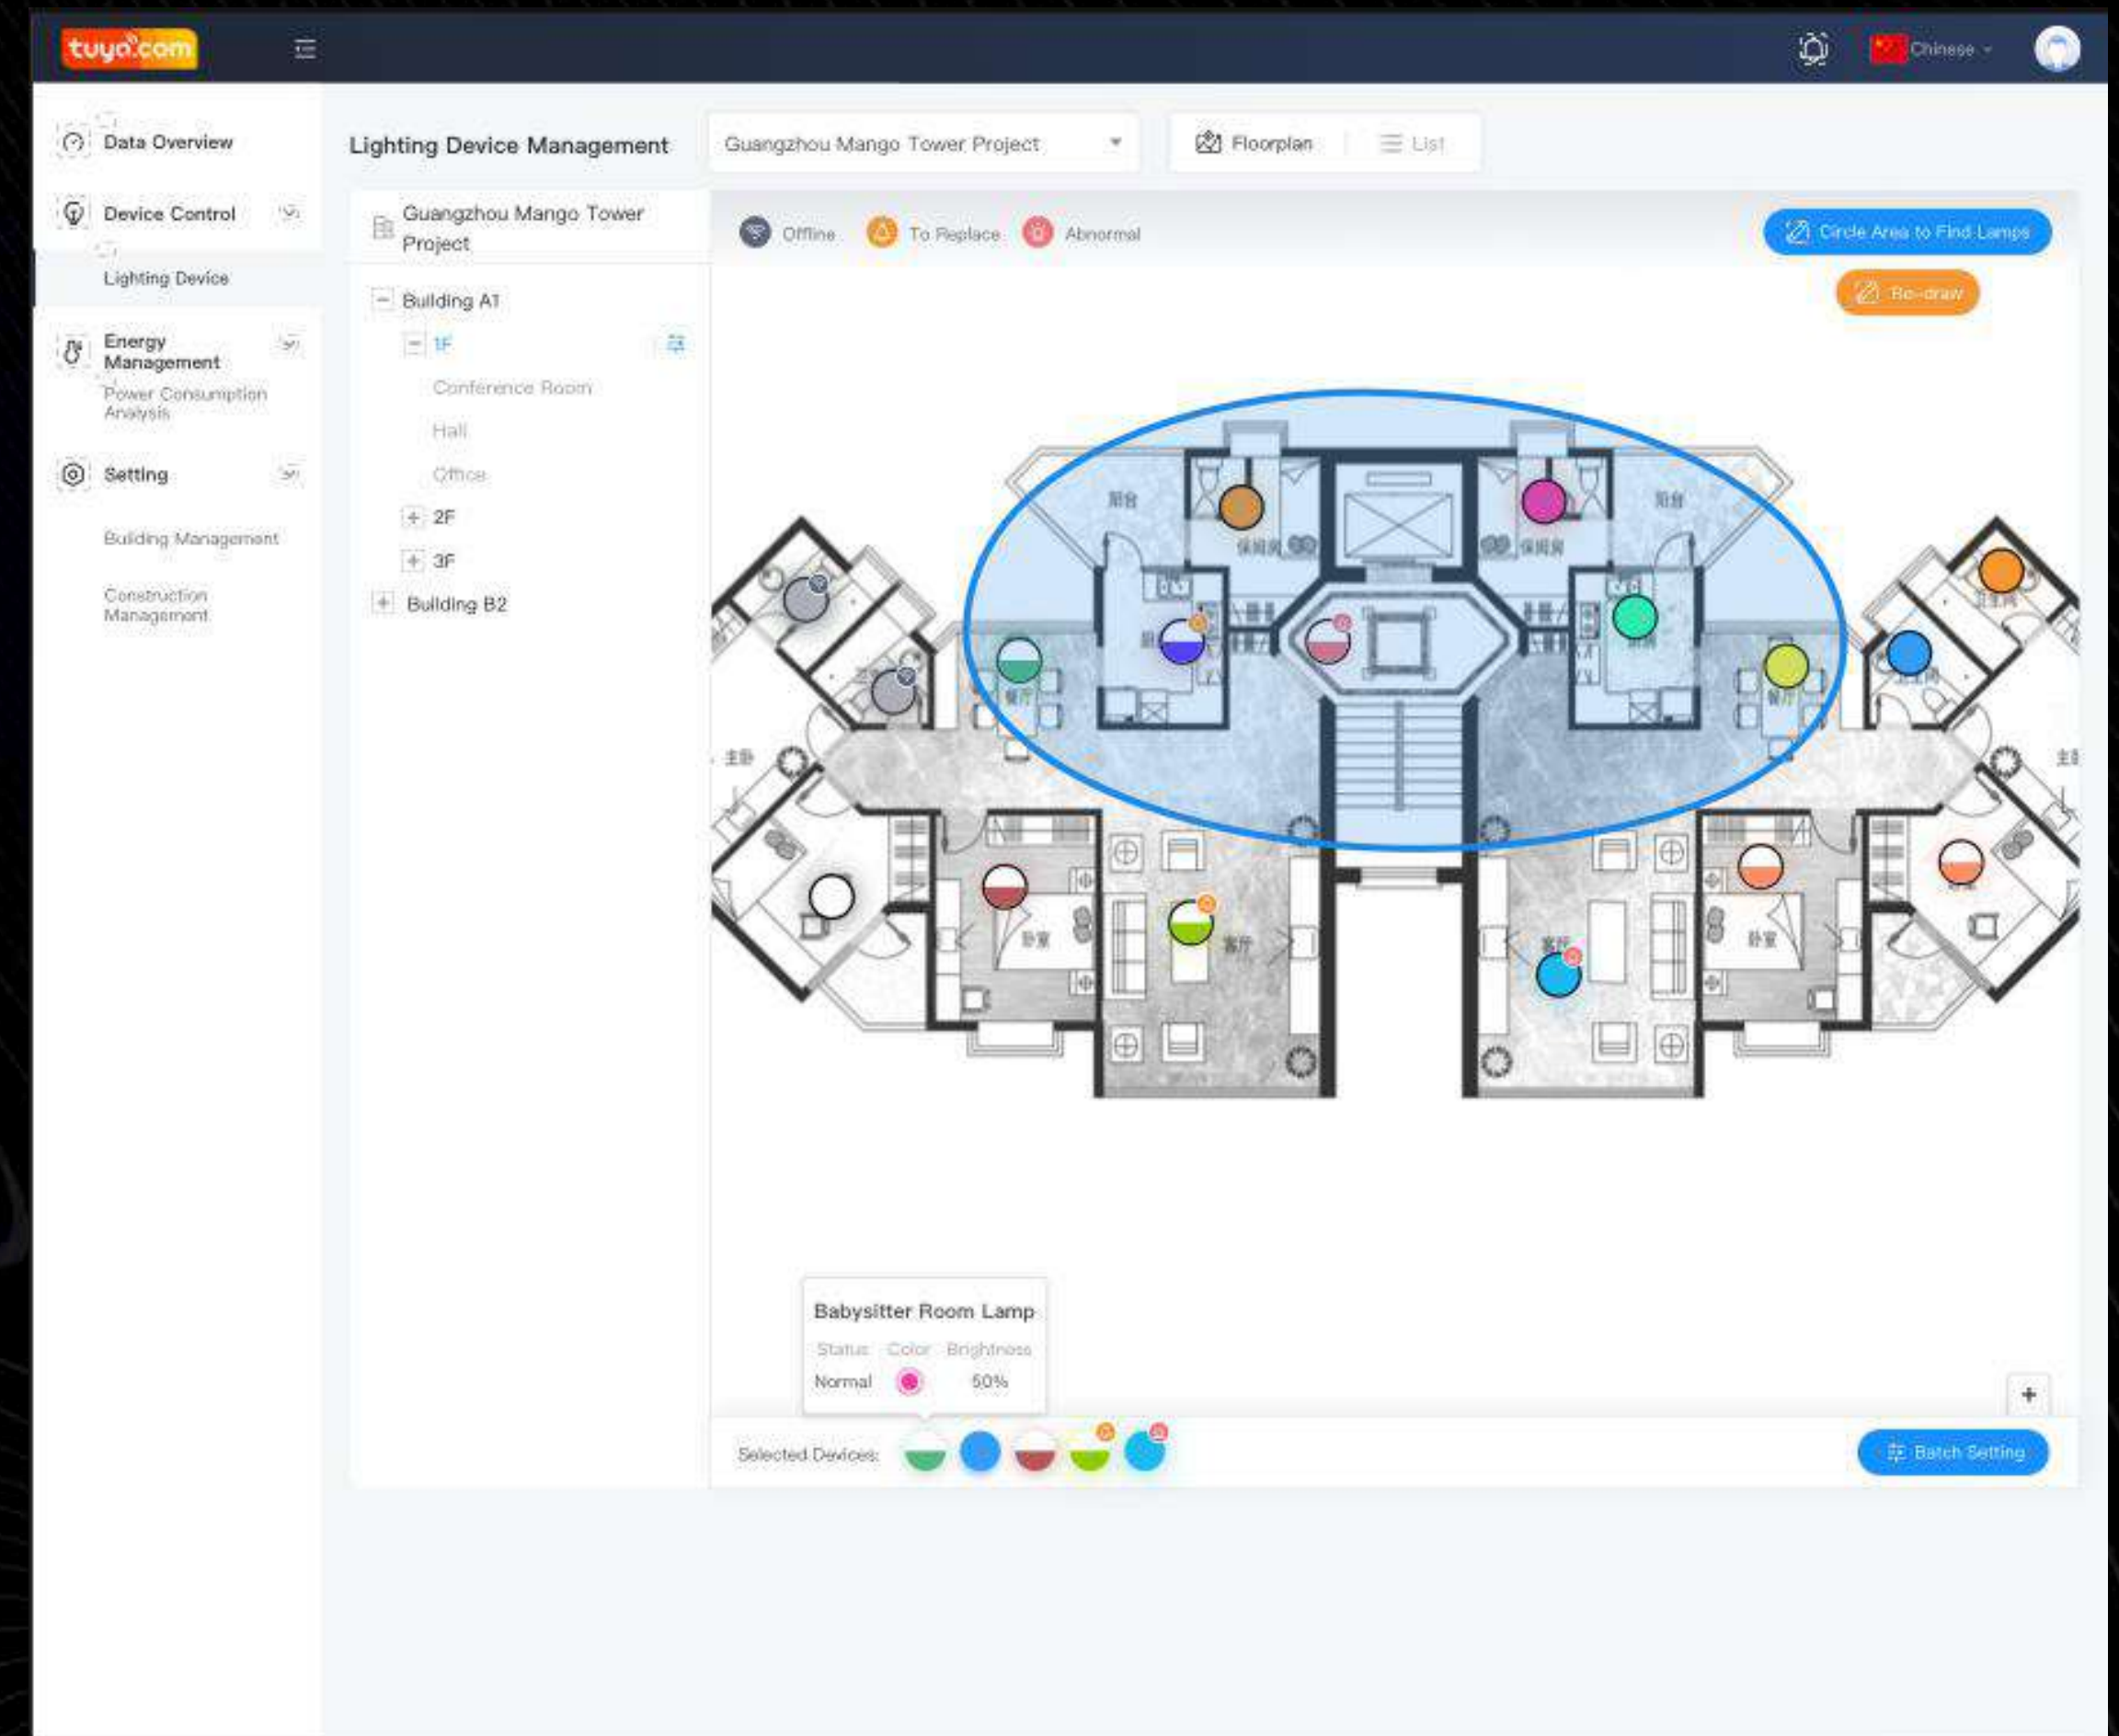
tuya.com

Chinese

Data Overview

Device Control

Lighting Device

Energy Management

Power Consumption Analysis

Setting

Building Management

Construction Management

Lighting Device Management

Guangzhou Mango Tower Project

Floorplan

List

Guangzhou Mango Tower Project

Building A1

1F

Conference Room

Hall

Office

2F

3F

Building B2

Offline

To Replace

Abnormal

Circle Area to Find Lamps

Re-draw

阳台

保姆房

阳台

保姆房

餐厅

餐厅

主卧

主卧

卧室

客厅

客厅

卧室

Babysitter Room Lamp

| Status | Color | Brightness |
|---|---|---|
| Normal | | 50% |

Selected Devices:

Batch Setting